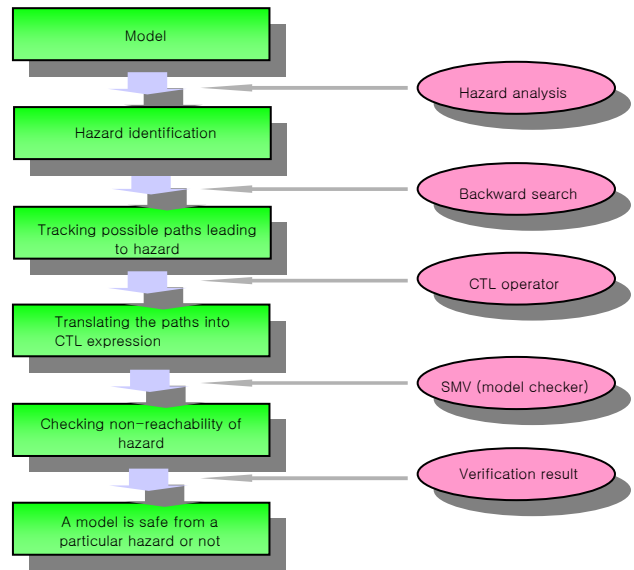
Model

Hazard analysis

Hazard identification

Backward search

Tracking possible paths leading to hazard

CTL operator

Translating the paths into CTL expression

SMV (model checker)

Checking non-reachability of hazard

Verification result

A model is safe from a particular hazard or not